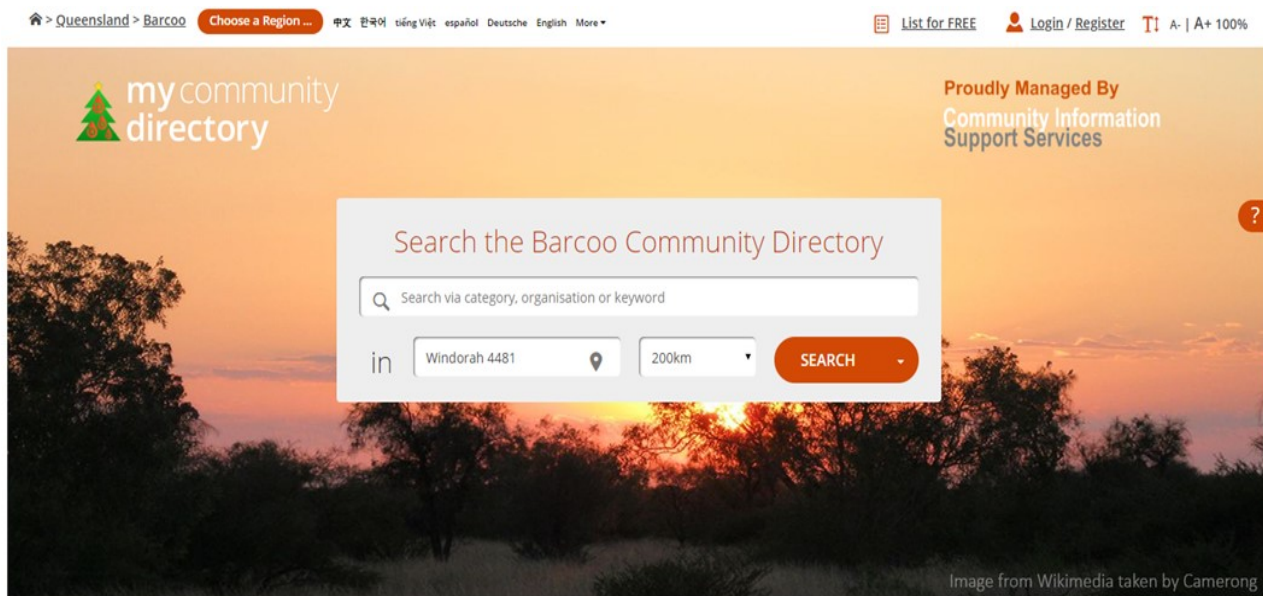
> Queensland > Barcoo Choose a Region ... 中文 한국어 tiếng Việt español Deutsche English More

List for FREE Login / Register A- | A+ 100%

my community directory

Proudly Managed By
Community Information Support Services

?

Search the Barcoo Community Directory

Search via category, organisation or keyword

in Windorah 4481 200km SEARCH

Image from Wikimedia taken by Camerong